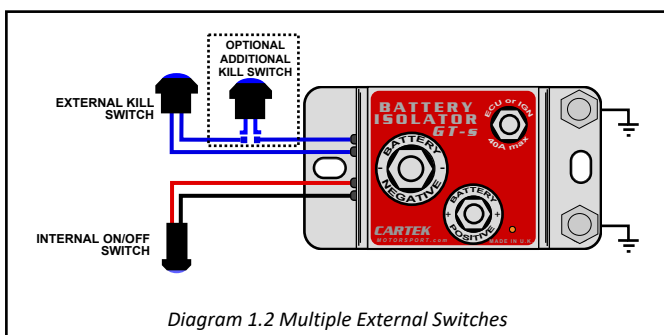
OPTIONAL ADDITIONAL KILL SWITCH

EXTERNAL KILL SWITCH

BATTERY ISOLATOR GT-s

ECU or IGN 40A max

BATTERY NEGATIVE

BATTERY POSITIVE

CARTEK MOTORSPORT.com

MADE IN U.K.

INTERNAL ON/OFF SWITCH

Diagram 1.2 Multiple External Switches